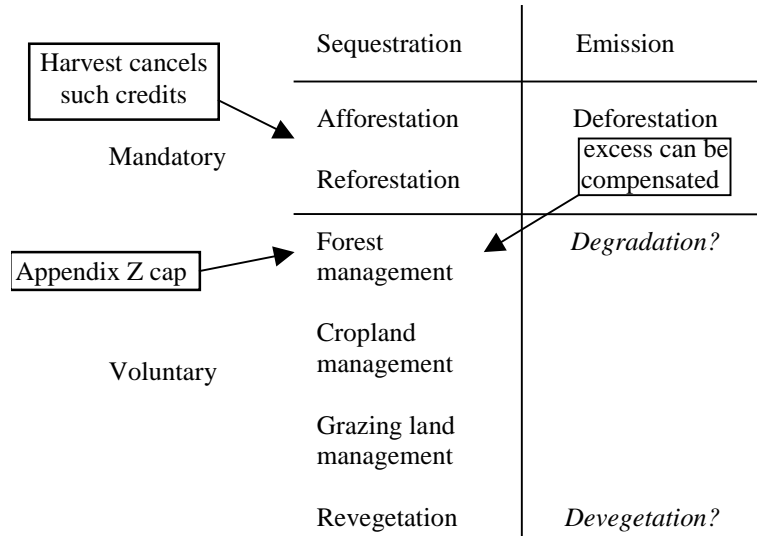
| | Sequestration | Emission |
|---|---|---|
| Mandatory | Afforestation | Deforestation |
| | Reforestation | excess can be compensated |
| Voluntary | Forest management | *Degradation?* |
| | Cropland management | |
| | Grazing land management | |
| | Revegetation | *Devegetation?* |

Harvest cancels such credits

Appendix Z cap